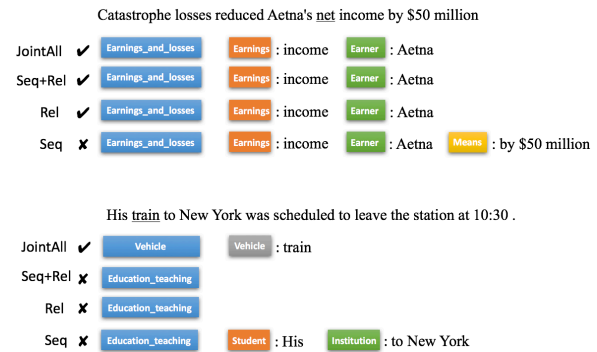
Catastrophe losses reduced Aetna's net income by $50 million

JointAll ✔ Earnings_and_losses Earnings : income Earner : Aetna

Seq+Rel ✔ Earnings_and_losses Earnings : income Earner : Aetna

Rel ✔ Earnings_and_losses Earnings : income Earner : Aetna

Seq ✘ Earnings_and_losses Earnings : income Earner : Aetna Means : by $50 million

His train to New York was scheduled to leave the station at 10:30 .

JointAll ✔ Vehicle Vehicle : train

Seq+Rel ✘ Education_teaching

Rel ✘ Education_teaching

Seq ✘ Education_teaching Student : His Institution : to New York